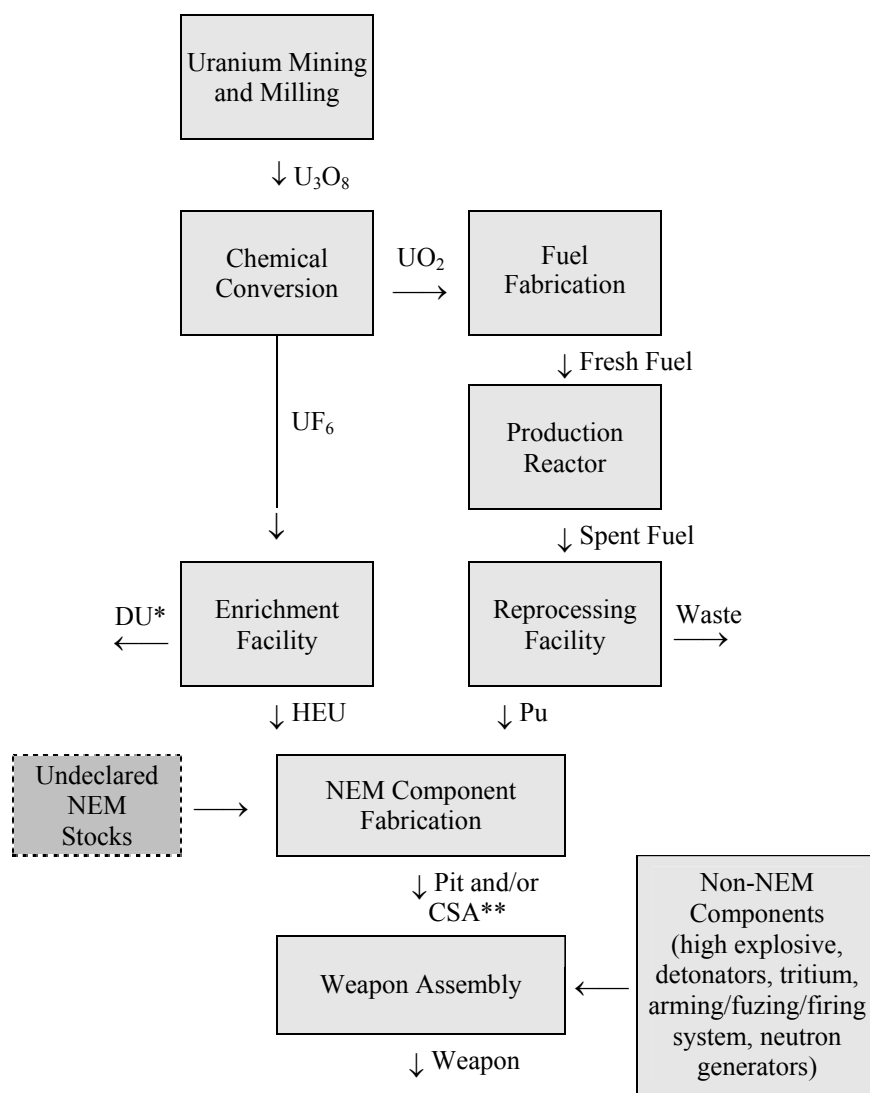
Uranium Mining and Milling

↓ $U_3O_8$

Chemical Conversion

$UO_2$ ⟶

Fuel Fabrication

↓ Fresh Fuel

Production Reactor

↓ Spent Fuel

$UF_6$

↓

DU* ⟵

Enrichment Facility

Reprocessing Facility

Waste ⟶

↓ HEU

↓ Pu

Undeclared NEM Stocks

⟶

NEM Component Fabrication

↓ Pit and/or CSA**

Non-NEM Components (high explosive, detonators, tritium, arming/fuzing/firing system, neutron generators)

Weapon Assembly

⟵

↓ Weapon